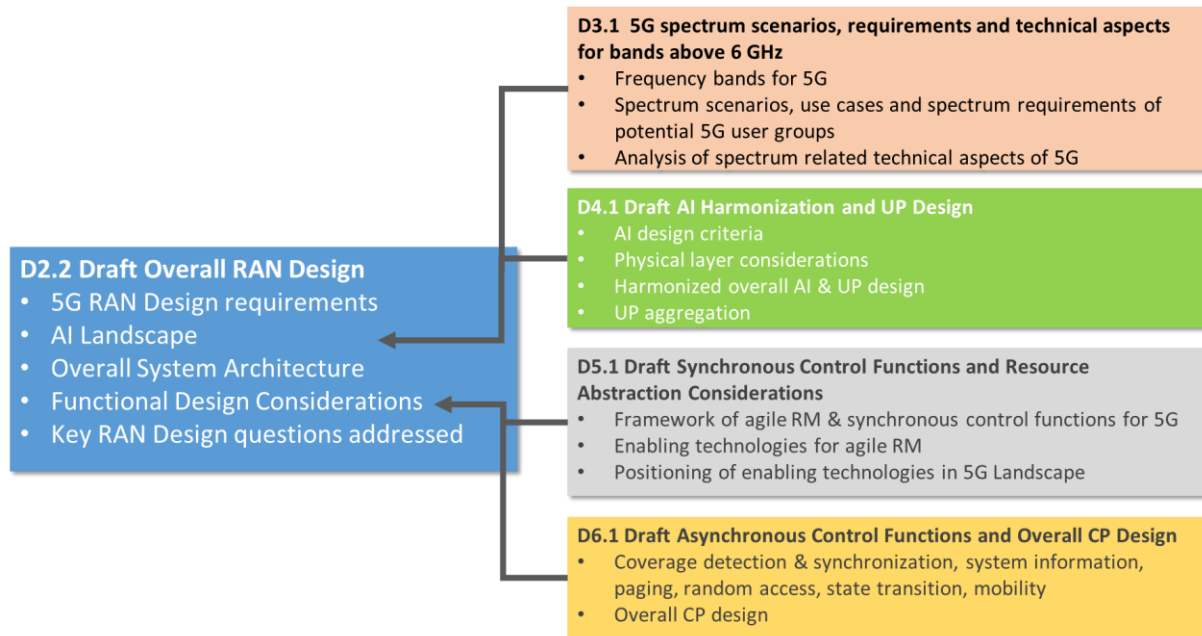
D2.2 Draft Overall RAN Design
• 5G RAN Design requirements
• AI Landscape
• Overall System Architecture
• Functional Design Considerations
• Key RAN Design questions addressed

D3.1 5G spectrum scenarios, requirements and technical aspects for bands above 6 GHz
• Frequency bands for 5G
• Spectrum scenarios, use cases and spectrum requirements of potential 5G user groups
• Analysis of spectrum related technical aspects of 5G

D4.1 Draft AI Harmonization and UP Design
• AI design criteria
• Physical layer considerations
• Harmonized overall AI & UP design
• UP aggregation

D5.1 Draft Synchronous Control Functions and Resource Abstraction Considerations
• Framework of agile RM & synchronous control functions for 5G
• Enabling technologies for agile RM
• Positioning of enabling technologies in 5G Landscape

D6.1 Draft Asynchronous Control Functions and Overall CP Design
• Coverage detection & synchronization, system information, paging, random access, state transition, mobility
• Overall CP design